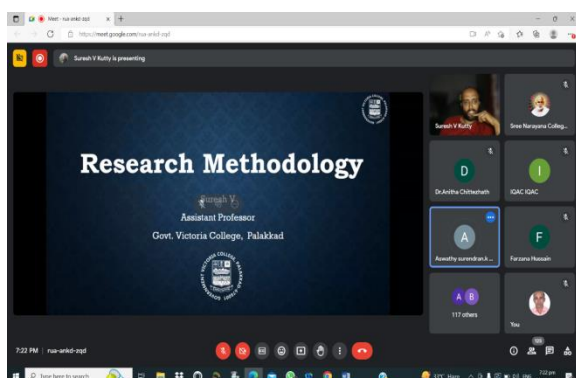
Meet - rua-ankd-zqd

https://meet.google.com/rua-ankd-zqd

Suresh V Kutty is presenting

Research Methodology

Suresh V.

Assistant Professor

Govt. Victoria College, Palakkad

Suresh V Kutty

Sree Narayana Colleg...

D

Dr.Anitha Chittezhath

I

IQAC IQAC

A

Aswathy surendran.k ...

F

Farzana Hussain

A B

117 others

You

7:22 PM | rua-ankd-zqd

Type here to search

7:22 pm